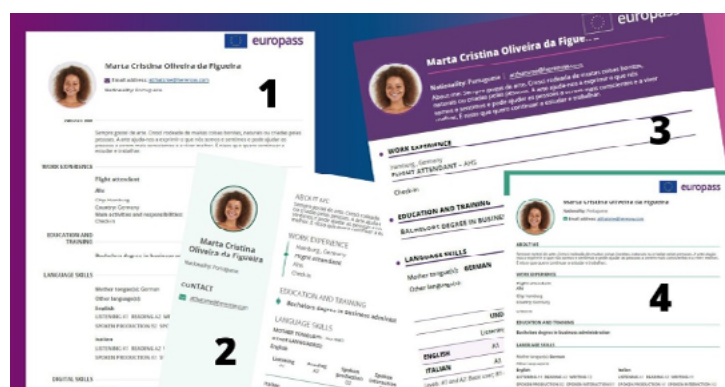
europass

Marta Cristina Oliveira da Figueira

Email address:

Nationality: Portuguese

1

ABOUT ME

Sempre gostei de arte. Cresci rodeada de muitas coisas bonitas, naturais ou criadas pelas pessoas. A arte ajuda-nos a exprimir o que não somos e sentimos e pode ajudar as pessoas a serem mais conscientes e a viver melhor. É isso que quero continuar a estudar e trabalhar.

WORK EXPERIENCE

Flight attendant

AHJ

City: Hamburg
Country: Germany
Main activities and responsibilities:
Check-in

EDUCATION AND TRAINING

Bachelors degree in business administration

LANGUAGE SKILLS

Mother tongue(s): German
Other language(s):
English
LISTENING A1 READING A2 WRITING
SPOKEN PRODUCTION B2 SPOKEN

Italian
LISTENING A1 READING A2 WRITING
SPOKEN PRODUCTION B2 SPOKEN

DIGITAL SKILLS

Marta Cristina Oliveira da Figueira

Nationality: Portuguese

CONTACT

ABOUT ME

WORK EXPERIENCE
Hamburg, Germany
Flight attendant
AHJ

EDUCATION AND TRAINING
Bachelors degree in business administ

LANGUAGE SKILLS
Mother tongue(s): GERMAN
Other language(s):
English
Listening A1 Reading A2 Spoken production B2 Spoken interaction

2

europass

Marta Cristina Oliveira da Figue

Nationality: Portuguese

About me: Sempre gostei de arte. Cresci rodeada de muitas coisas bonitas, naturais ou criadas pelas pessoas. A arte ajuda-nos a exprimir o que não somos e sentimos e pode ajudar as pessoas a serem mais conscientes e a viver melhor. É isso que quero continuar a estudar e trabalhar.

3

WORK EXPERIENCE
Hamburg, Germany
FLIGHT ATTENDANT – AHJ
Check-in

EDUCATION AND TRAINING
BACHELORS DEGREE IN BUSINESS

LANGUAGE SKILLS
Mother tongue(s): GERMAN
Other language(s):

UND
Listening
A1
ENGLISH
A2
ITALIAN
Levels: A1 and A2 Basic user; B1

europass

Marta Cristina Oliveira da Figueira

Nationality: Portuguese

Email address:

ABOUT ME

WORK EXPERIENCE
Flight attendant
AHJ
City: Hamburg
Country: Germany

EDUCATION AND TRAINING
Bachelors degree in business administration

LANGUAGE SKILLS
Mother tongue(s): German
Other language(s):
English
Italian

4